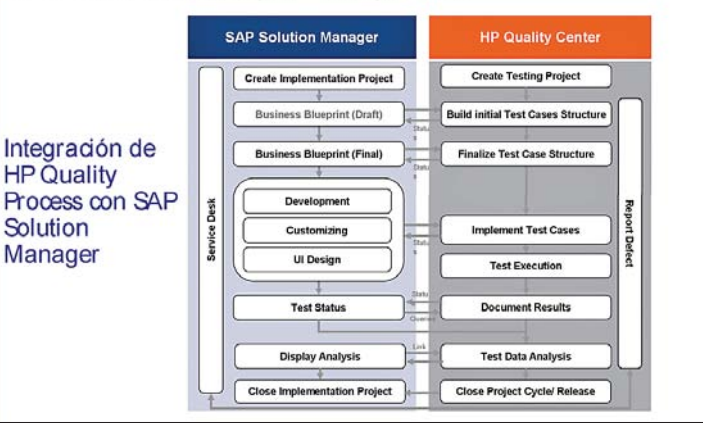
Integración de HP Quality Process con SAP Solution Manager

SAP Solution Manager

HP Quality Center

Service Desk

Create Implementation Project

Business Blueprint (Draft)

Business Blueprint (Final)

Development

Customizing

UI Design

Test Status

Display Analysis

Close Implementation Project

Create Testing Project

Build initial Test Cases Structure

Finalize Test Case Structure

Implement Test Cases

Test Execution

Document Results

Test Data Analysis

Close Project Cycle/ Release

Report Defect

Status

Status

Status

Status

Link